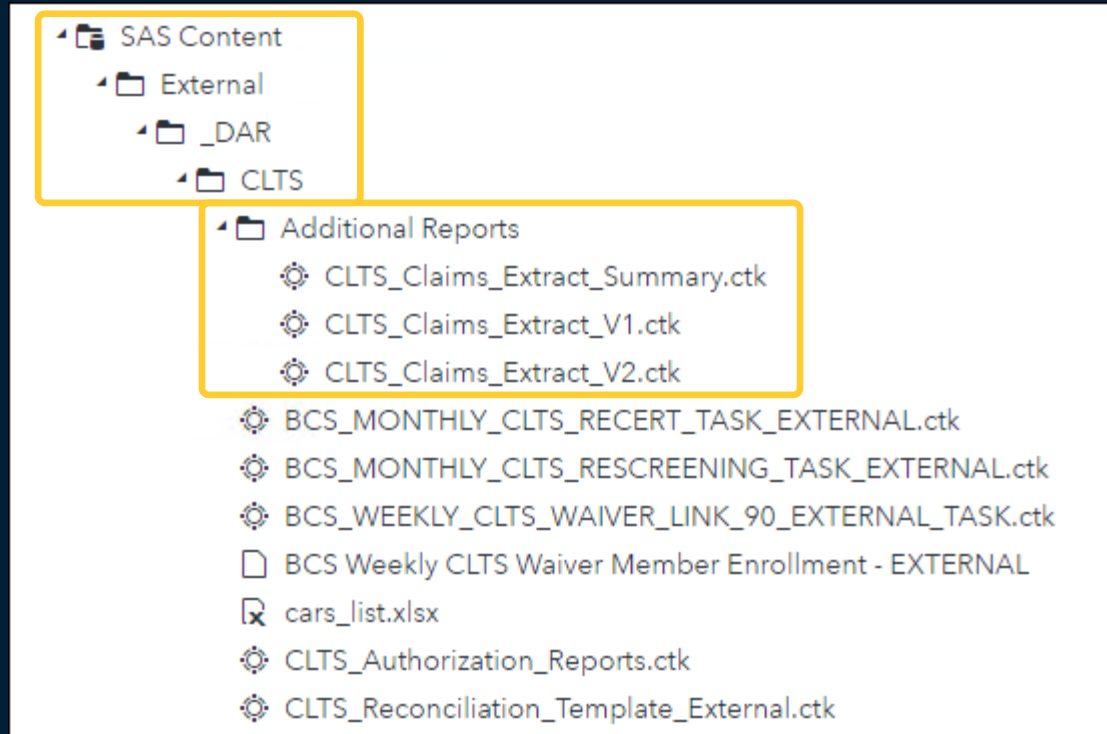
SAS Content
External
_DAR
CLTS
Additional Reports
CLTS_Claims_Extract_Summary.ctk
CLTS_Claims_Extract_V1.ctk
CLTS_Claims_Extract_V2.ctk
BCS_MONTHLY_CLTS_RECERT_TASK_EXTERNAL.ctk
BCS_MONTHLY_CLTS_RESCREENING_TASK_EXTERNAL.ctk
BCS_WEEKLY_CLTS_WAIVER_LINK_90_EXTERNAL_TASK.ctk
BCS Weekly CLTS Waiver Member Enrollment - EXTERNAL
cars_list.xlsx
CLTS_Authorization_Reports.ctk
CLTS_Reconciliation_Template_External.ctk